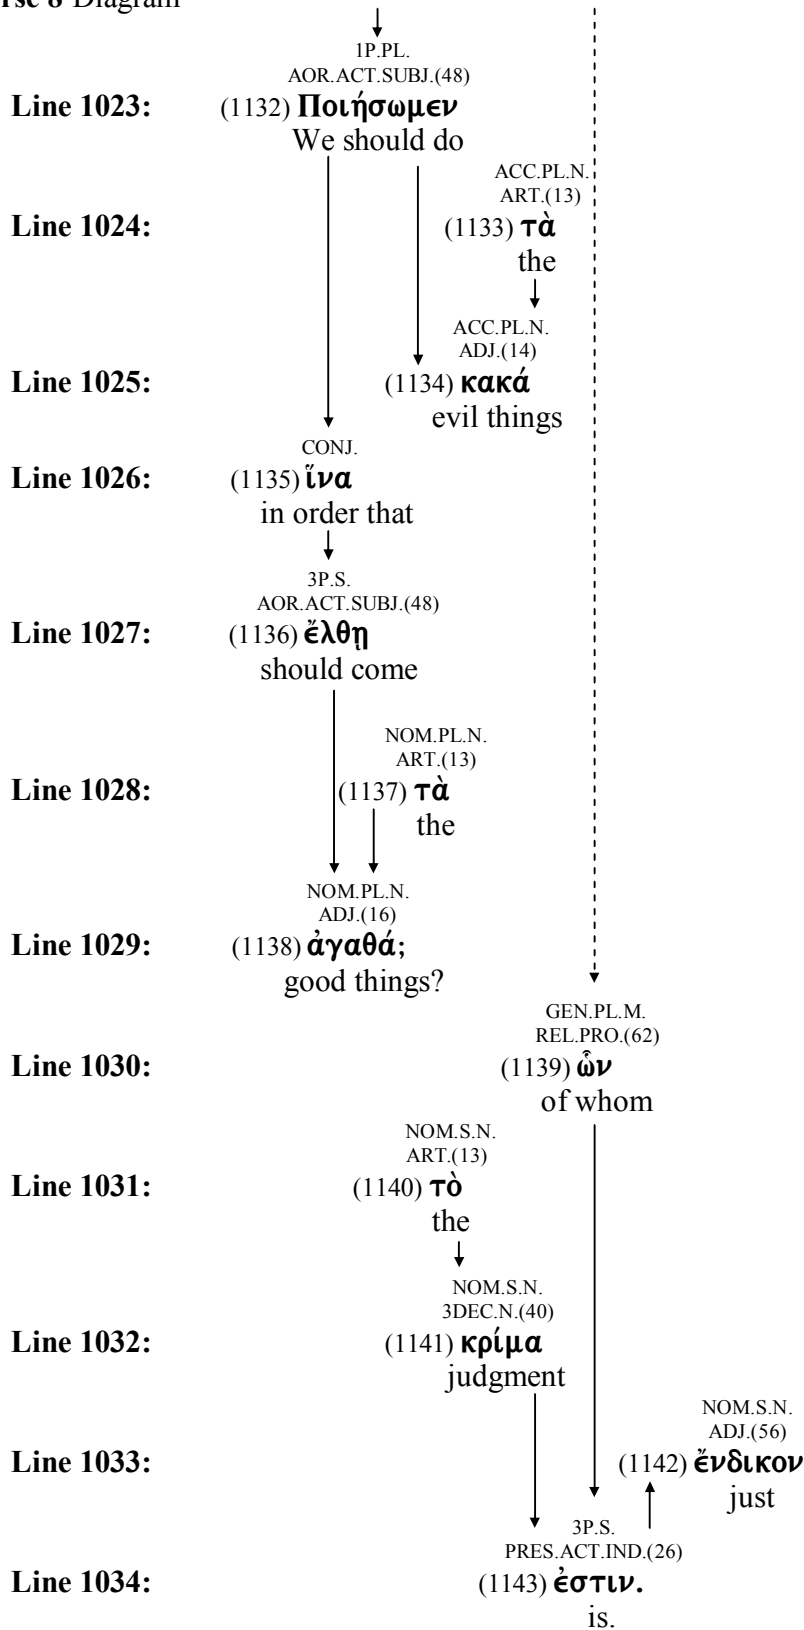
rse 8 Diagram

1P.PL.
AOR.ACT.SUBJ.(48)
Line 1023: (1132) Ποιήσωμεν
We should do

ACC.PL.N.
ART.(13)
Line 1024: (1133) τὰ
the

ACC.PL.N.
ADJ.(14)
Line 1025: (1134) κακά
evil things

CONJ.
Line 1026: (1135) ἵνα
in order that

3P.S.
AOR.ACT.SUBJ.(48)
Line 1027: (1136) ἔλθῃ
should come

NOM.PL.N.
ART.(13)
Line 1028: (1137) τὰ
the

NOM.PL.N.
ADJ.(16)
Line 1029: (1138) ἀγαθά;
good things?

GEN.PL.M.
REL.PRO.(62)
Line 1030: (1139) ὧν
of whom

NOM.S.N.
ART.(13)
Line 1031: (1140) τὸ
the

NOM.S.N.
3DEC.N.(40)
Line 1032: (1141) κρίμα
judgment

NOM.S.N.
ADJ.(56)
Line 1033: (1142) ἔνδικον
just

3P.S.
PRES.ACT.IND.(26)
Line 1034: (1143) ἐστιν.
is.